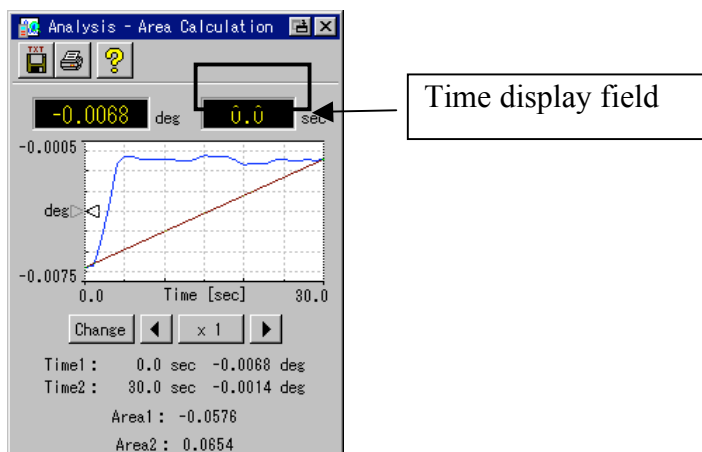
Analysis - Area Calculation

TXT

?

-0.0068 deg 0.0 sec

Time display field

-0.0005

deg

-0.0075

0.0 Time [sec] 30.0

Change ◀ x 1 ▶

Time1: 0.0 sec -0.0068 deg
Time2: 30.0 sec -0.0014 deg

Area1: -0.0576

Area2: 0.0654